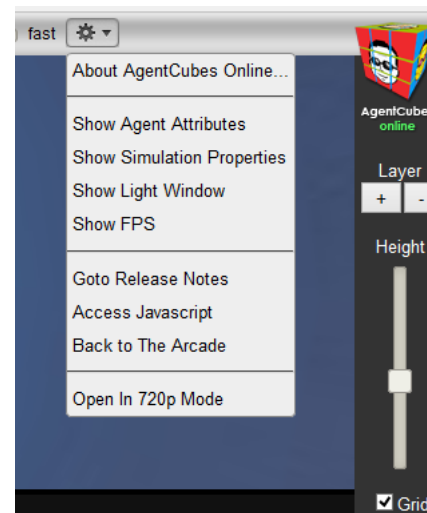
fast

About AgentCubes Online...

Show Agent Attributes
Show Simulation Properties
Show Light Window
Show FPS

Goto Release Notes
Access Javascript
Back to The Arcade

Open In 720p Mode

AgentCube
online

Layer
+ -

Height

Grid